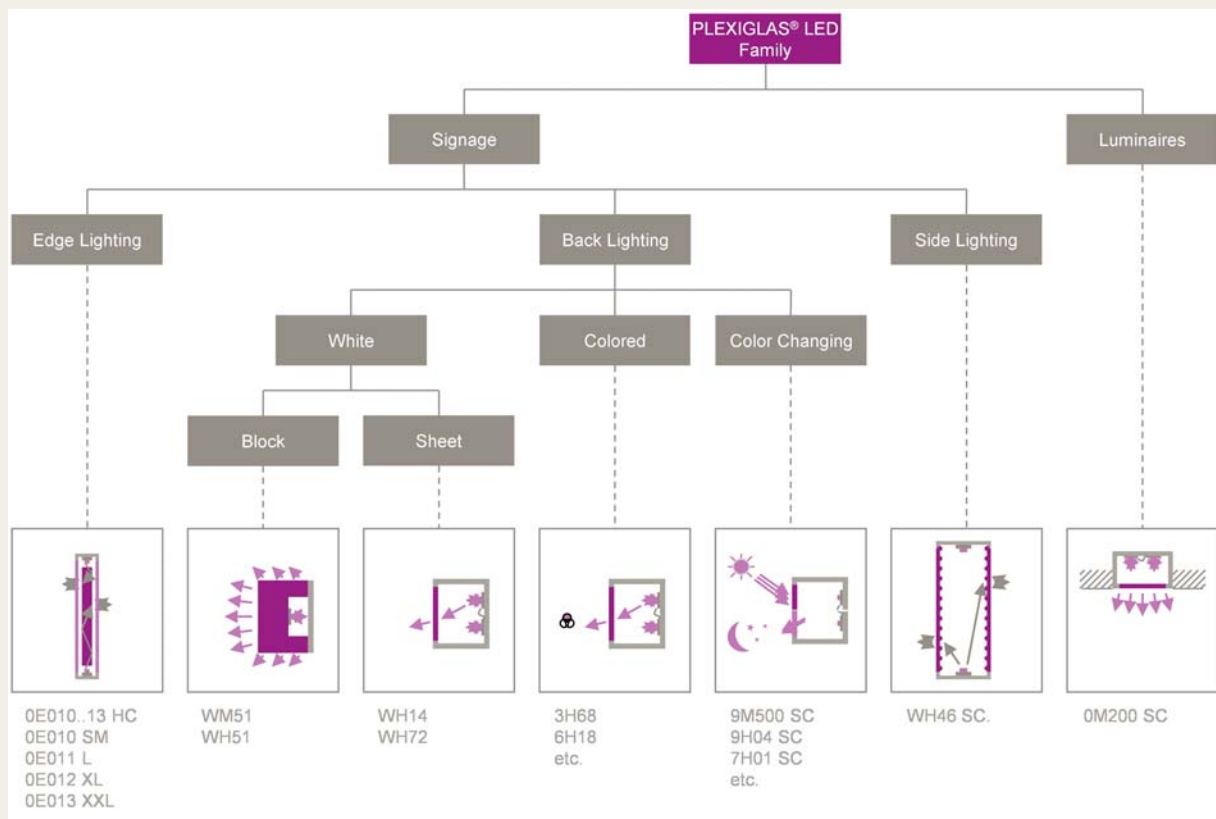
PLEXIGLAS® LED Family

Signage

Luminaires

Edge Lighting

Back Lighting

Side Lighting

White

Colored

Color Changing

Block

Sheet

0E010..13 HC
0E010 SM
0E011 L
0E012 XL
0E013 XXL

WM51
WH51

WH14
WH72

3H68
6H18
etc.

9M500 SC
9H04 SC
7H01 SC
etc.

WH46 SC.

0M200 SC